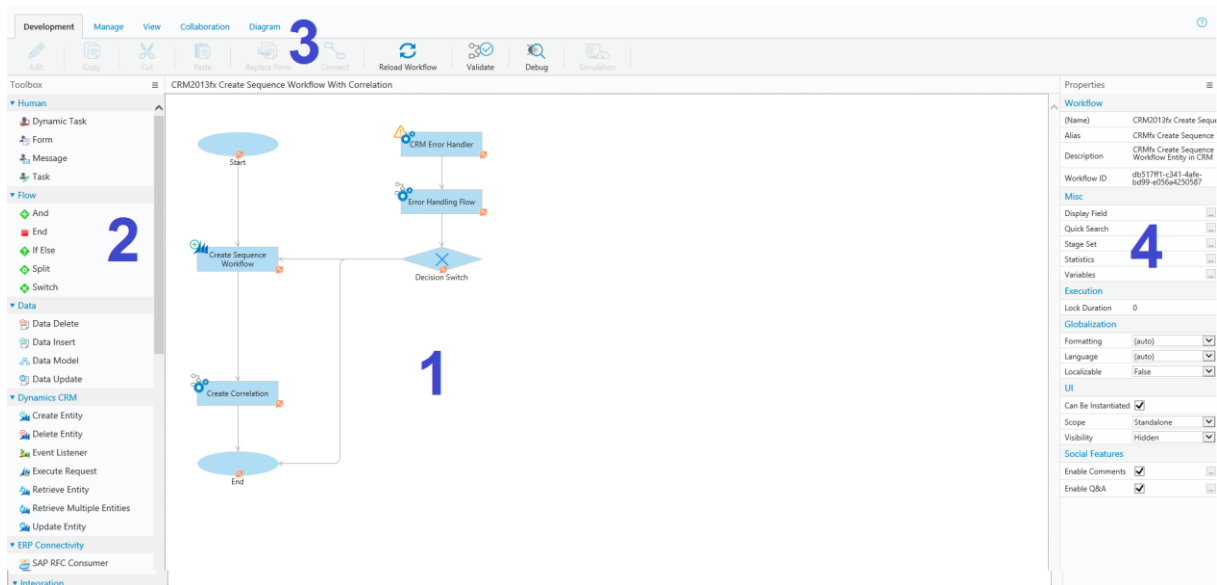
Development Manage View Collaboration Diagram

3

Edit Copy Cut Paste Replace Form Connect Reload Workflow Validate Debug Simulation

Toolbox

▾ Human
Dynamic Task
Form
Message
Task
▾ Flow
And
End
If Else
Split
Switch
▾ Data
Data Delete
Data Insert
Data Model
Data Update
▾ Dynamics CRM
Create Entity
Delete Entity
Event Listener
Execute Request
Retrieve Entity
Retrieve Multiple Entities
Update Entity
▾ ERP Connectivity
SAP RFC Consumer
▾ Integration

2

CRM2013fx Create Sequence Workflow With Correlation

Start
CRM Error Handler
Error Handling Flow
Create Sequence Workflow
Decision Switch
Create Correlation
End

1

Properties

Workflow
| (Name) | CRM2013fx Create Seque |
|---|---|
| Alias | CRMfx Create Sequence |
| Description | CRMfx Create Sequence Workflow Entity in CRM |
| Workflow ID | db517ff1-c341-4afe-bd99-e056a4250587 |

Misc
| Display Field | |
|---|---|
| Quick Search | |
| Stage Set | |
| Statistics | |
| Variables | |

Execution
| Lock Duration | 0 |
|---|---|

Globalization
| Formatting | (auto) |
|---|---|
| Language | (auto) |
| Localizable | False |

UI
| Can Be Instantiated | ✓ |
|---|---|
| Scope | Standalone |
| Visibility | Hidden |

Social Features
| Enable Comments | ✓ |
|---|---|
| Enable Q&A | ✓ |

4